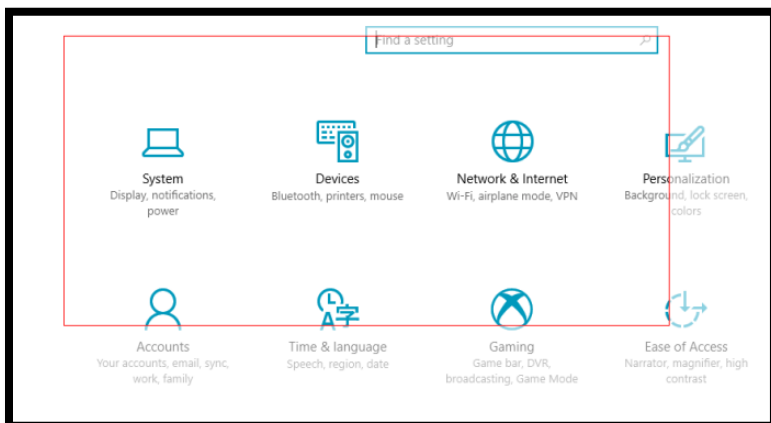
Find a setting

System
Display, notifications, power

Devices
Bluetooth, printers, mouse

Network & Internet
Wi-Fi, airplane mode, VPN

Personalization
Background, lock screen, colors

Accounts
Your accounts, email, sync, work, family

Time & language
Speech, region, date

Gaming
Game bar, DVR, broadcasting, Game Mode

Ease of Access
Narrator, magnifier, high contrast